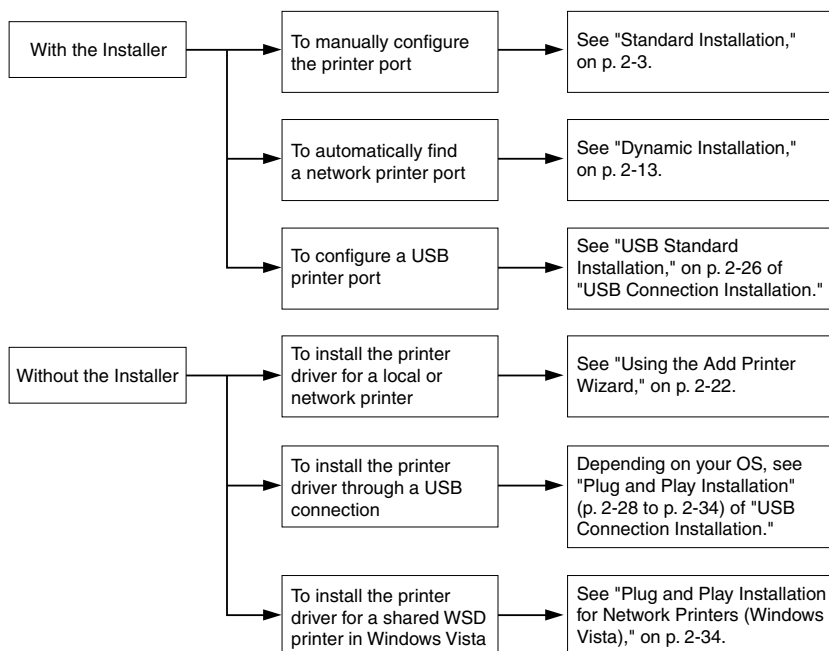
With the Installer

To manually configure the printer port

See "Standard Installation," on p. 2-3.

To automatically find a network printer port

See "Dynamic Installation," on p. 2-13.

To configure a USB printer port

See "USB Standard Installation," on p. 2-26 of "USB Connection Installation."

Without the Installer

To install the printer driver for a local or network printer

See "Using the Add Printer Wizard," on p. 2-22.

To install the printer driver through a USB connection

Depending on your OS, see "Plug and Play Installation" (p. 2-28 to p. 2-34) of "USB Connection Installation."

To install the printer driver for a shared WSD printer in Windows Vista

See "Plug and Play Installation for Network Printers (Windows Vista)," on p. 2-34.